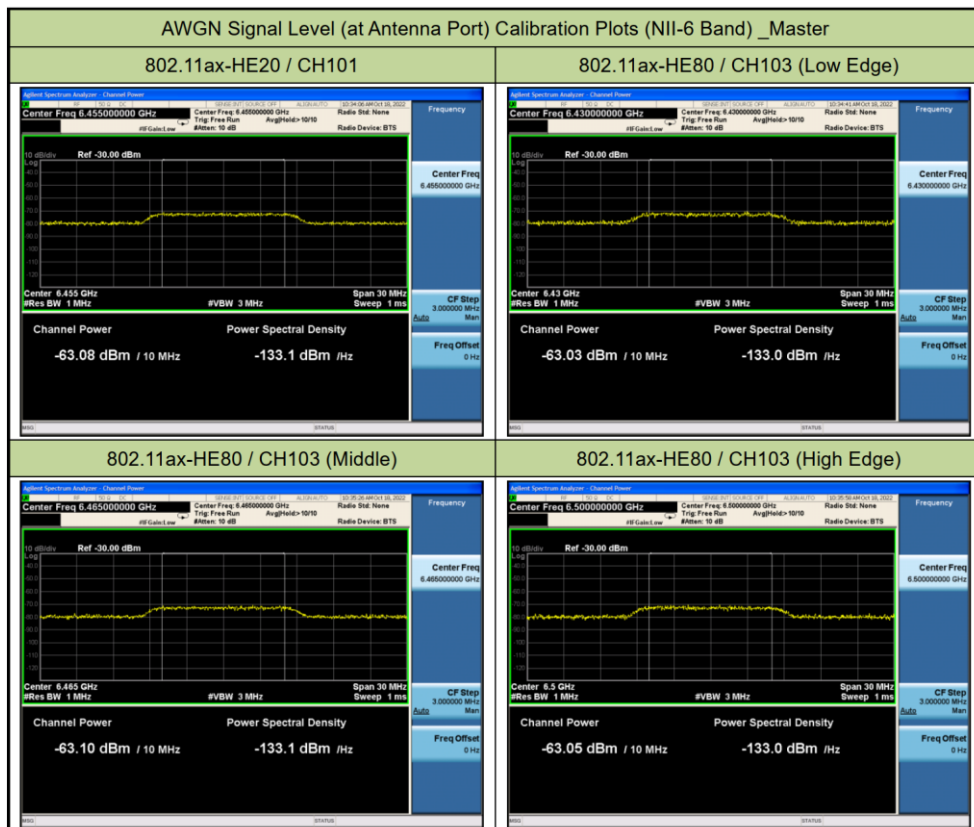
AWGN Signal Level (at Antenna Port) Calibration Plots (NII-6 Band) _Master

| 802.11ax-HE20 / CH101 | 802.11ax-HE80 / CH103 (Low Edge) |
|---|---|
| Agilent Spectrum Analyzer - Channel Power<br>Center Freq 6.455000000 GHz<br>Center Freq: 6.455000000 GHz<br>Trig: Free Run Avg\|Hold:>10/10<br>#IFGain:Low #Atten: 10 dB<br>Radio Std: None<br>Radio Device: BTS<br>10:34:06 AM Oct 16, 2022<br>Frequency<br>10 dB/div Ref -30.00 dBm<br>Log<br>Center Freq 6.455000000 GHz<br>Center 6.455 GHz #Res BW 1 MHz #VBW 3 MHz Span 30 MHz Sweep 1 ms<br>CF Step 3.000000 MHz Auto Man<br>Channel Power -63.08 dBm / 10 MHz<br>Power Spectral Density -133.1 dBm /Hz<br>Freq Offset 0 Hz<br>MSG STATUS | Agilent Spectrum Analyzer - Channel Power<br>Center Freq 6.430000000 GHz<br>Center Freq: 6.430000000 GHz<br>Trig: Free Run Avg\|Hold:>10/10<br>#IFGain:Low #Atten: 10 dB<br>Radio Std: None<br>Radio Device: BTS<br>10:34:41 AM Oct 16, 2022<br>Frequency<br>10 dB/div Ref -30.00 dBm<br>Log<br>Center Freq 6.430000000 GHz<br>Center 6.43 GHz #Res BW 1 MHz #VBW 3 MHz Span 30 MHz Sweep 1 ms<br>CF Step 3.000000 MHz Auto Man<br>Channel Power -63.03 dBm / 10 MHz<br>Power Spectral Density -133.0 dBm /Hz<br>Freq Offset 0 Hz<br>MSG STATUS |
| 802.11ax-HE80 / CH103 (Middle) | 802.11ax-HE80 / CH103 (High Edge) |
| Agilent Spectrum Analyzer - Channel Power<br>Center Freq 6.465000000 GHz<br>Center Freq: 6.465000000 GHz<br>Trig: Free Run Avg\|Hold:>10/10<br>#IFGain:Low #Atten: 10 dB<br>Radio Std: None<br>Radio Device: BTS<br>10:35:26 AM Oct 16, 2022<br>Frequency<br>10 dB/div Ref -30.00 dBm<br>Log<br>Center Freq 6.465000000 GHz<br>Center 6.465 GHz #Res BW 1 MHz #VBW 3 MHz Span 30 MHz Sweep 1 ms<br>CF Step 3.000000 MHz Auto Man<br>Channel Power -63.10 dBm / 10 MHz<br>Power Spectral Density -133.1 dBm /Hz<br>Freq Offset 0 Hz<br>MSG STATUS | Agilent Spectrum Analyzer - Channel Power<br>Center Freq 6.500000000 GHz<br>Center Freq: 6.500000000 GHz<br>Trig: Free Run Avg\|Hold:>10/10<br>#IFGain:Low #Atten: 10 dB<br>Radio Std: None<br>Radio Device: BTS<br>10:35:56 AM Oct 16, 2022<br>Frequency<br>10 dB/div Ref -30.00 dBm<br>Log<br>Center Freq 6.500000000 GHz<br>Center 6.5 GHz #Res BW 1 MHz #VBW 3 MHz Span 30 MHz Sweep 1 ms<br>CF Step 3.000000 MHz Auto Man<br>Channel Power -63.05 dBm / 10 MHz<br>Power Spectral Density -133.0 dBm /Hz<br>Freq Offset 0 Hz<br>MSG STATUS |